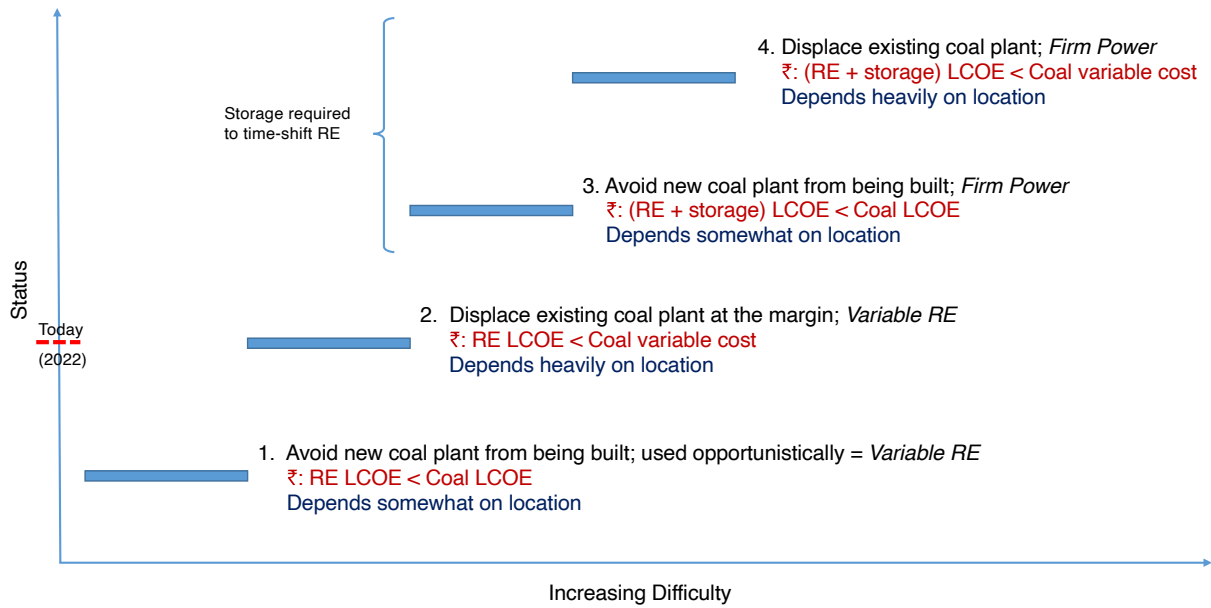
4. Displace existing coal plant; *Firm Power*
₹: (RE + storage) LCOE < Coal variable cost
Depends heavily on location

Storage required to time-shift RE

3. Avoid new coal plant from being built; *Firm Power*
₹: (RE + storage) LCOE < Coal LCOE
Depends somewhat on location

Status

Today
(2022)

2. Displace existing coal plant at the margin; *Variable RE*
₹: RE LCOE < Coal variable cost
Depends heavily on location

1. Avoid new coal plant from being built; used opportunistically = *Variable RE*
₹: RE LCOE < Coal LCOE
Depends somewhat on location

Increasing Difficulty